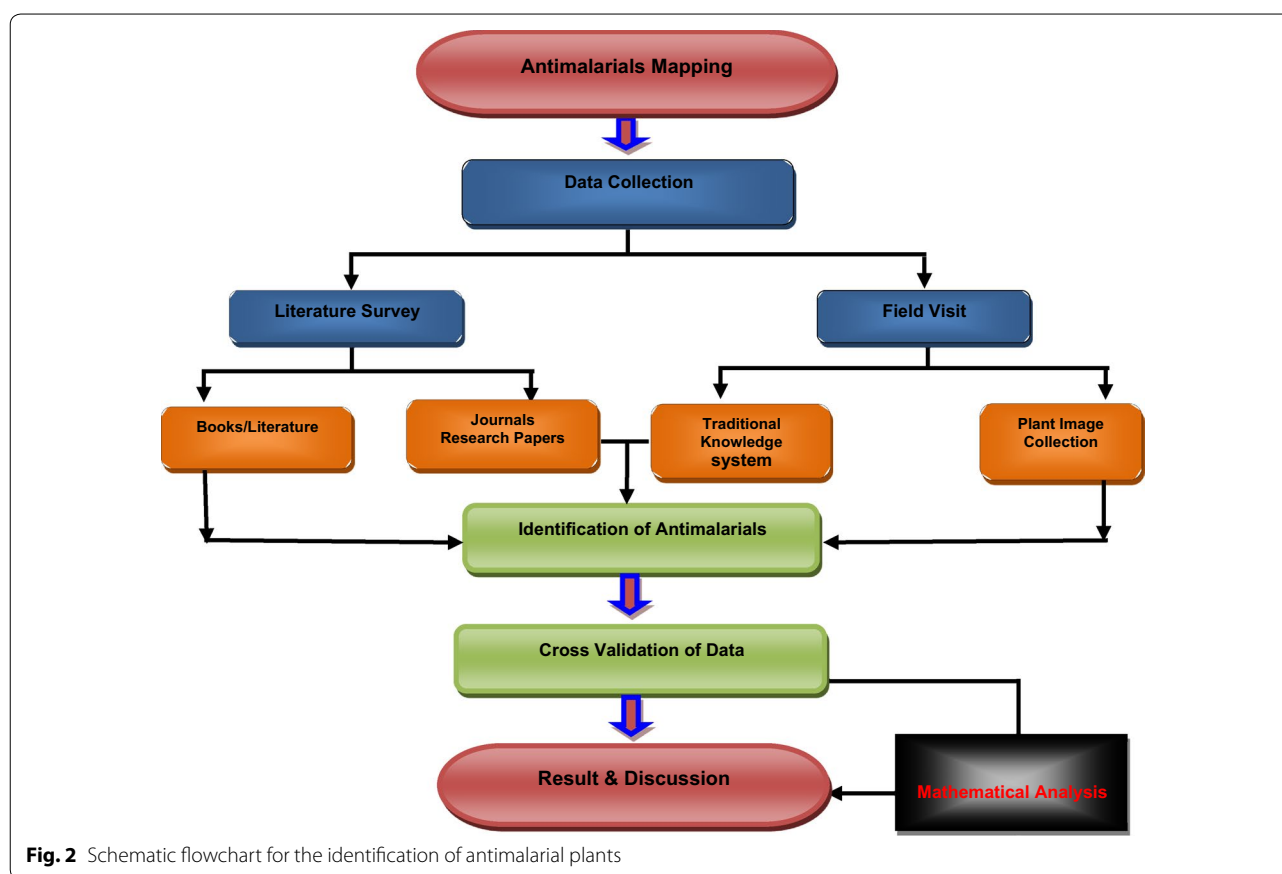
Antimalarials Mapping

Data Collection

Literature Survey

Field Visit

Books/Literature

Journals Research Papers

Traditional Knowledge system

Plant Image Collection

Identification of Antimalarials

Cross Validation of Data

Result & Discussion

Mathematical Analysis

**Fig. 2** Schematic flowchart for the identification of antimalarial plants